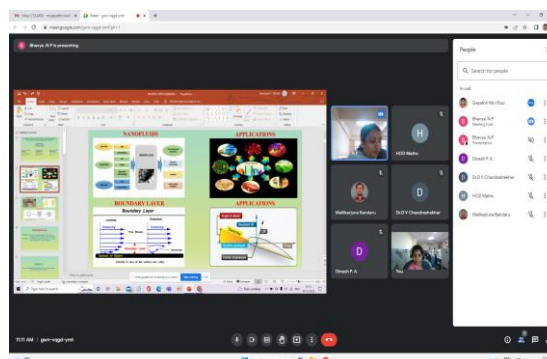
Bhavya .N.P is presenting

NANOFLUIDS

APPLICATIONS

BOUNDARY LAYER

Boundary Layer

APPLICATIONS

H

HOD Maths

Mallikarjuna Bandaru

D

Dr.D V Chandrashekhar

D

Dinesh P. A.

You

11:11 AM | gwv-vqgd-ymt

People

Search for people

In call

Gayathri Ms (You)

Bhavya .N.P

Bhavya .N.P
Presentation

Dinesh P. A.

Dr.D V Chandrashekhar

HOD Maths

Mallikarjuna Bandaru